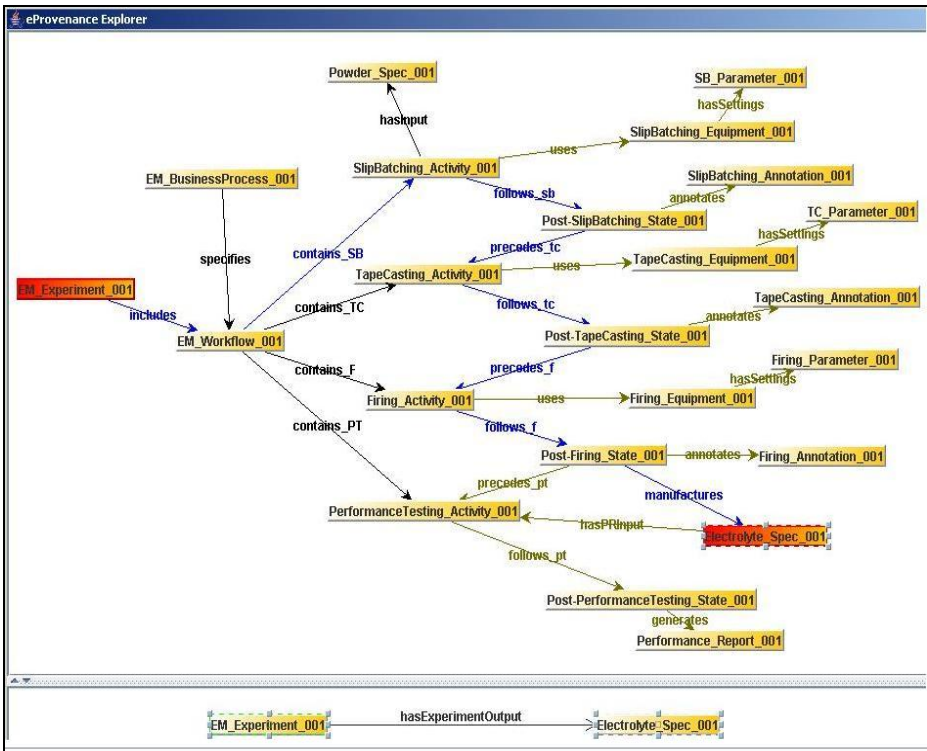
eProvenance Explorer

Powder_Spec_001
SB_Parameter_001
hasSettings
hasInput
SlipBatching_Equipment_001
uses
SlipBatching_Activity_001
EM_BusinessProcess_001
SlipBatching_Annotation_001
follows_sb
annotates
Post-SlipBatching_State_001
TC_Parameter_001
contains_SB
precedes_tc
hasSettings
specifies
TapeCasting_Activity_001
uses
TapeCasting_Equipment_001
EM_Experiment_001
contains_TC
includes
follows_tc
TapeCasting_Annotation_001
annotates
EM_Workflow_001
Post-TapeCasting_State_001
contains_F
precedes_f
Firing_Parameter_001
hasSettings
Firing_Activity_001
uses
Firing_Equipment_001
contains_PT
follows_f
Post-Firing_State_001
annotates
Firing_Annotation_001
precedes_pt
manufactures
PerformanceTesting_Activity_001
hasPRInput
Electrolyte_Spec_001
follows_pt
Post-PerformanceTesting_State_001
generates
Performance_Report_001

EM_Experiment_001
hasExperimentOutput
Electrolyte_Spec_001